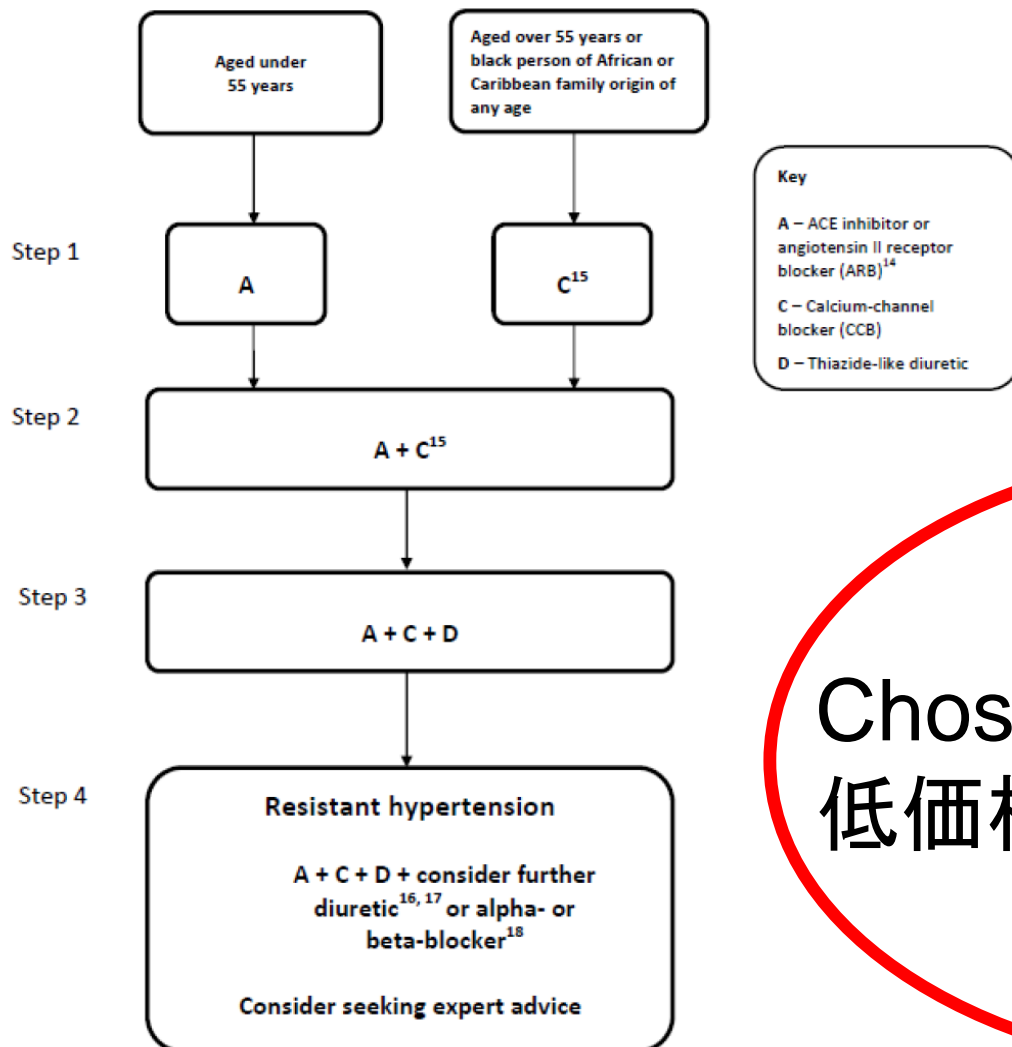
Aged under 55 years

Aged over 55 years or black person of African or Caribbean family origin of any age

Key

A – ACE inhibitor or angiotensin II receptor blocker (ARB)$^{14}$

C – Calcium-channel blocker (CCB)

D – Thiazide-like diuretic

Step 1

A

C$^{15}$

Step 2

A + C$^{15}$

Step 3

A + C + D

Step 4

Resistant hypertension

A + C + D + consider further diuretic$^{16, 17}$ or alpha- or beta-blocker$^{18}$

Consider seeking expert advice

Chos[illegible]
低価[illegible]